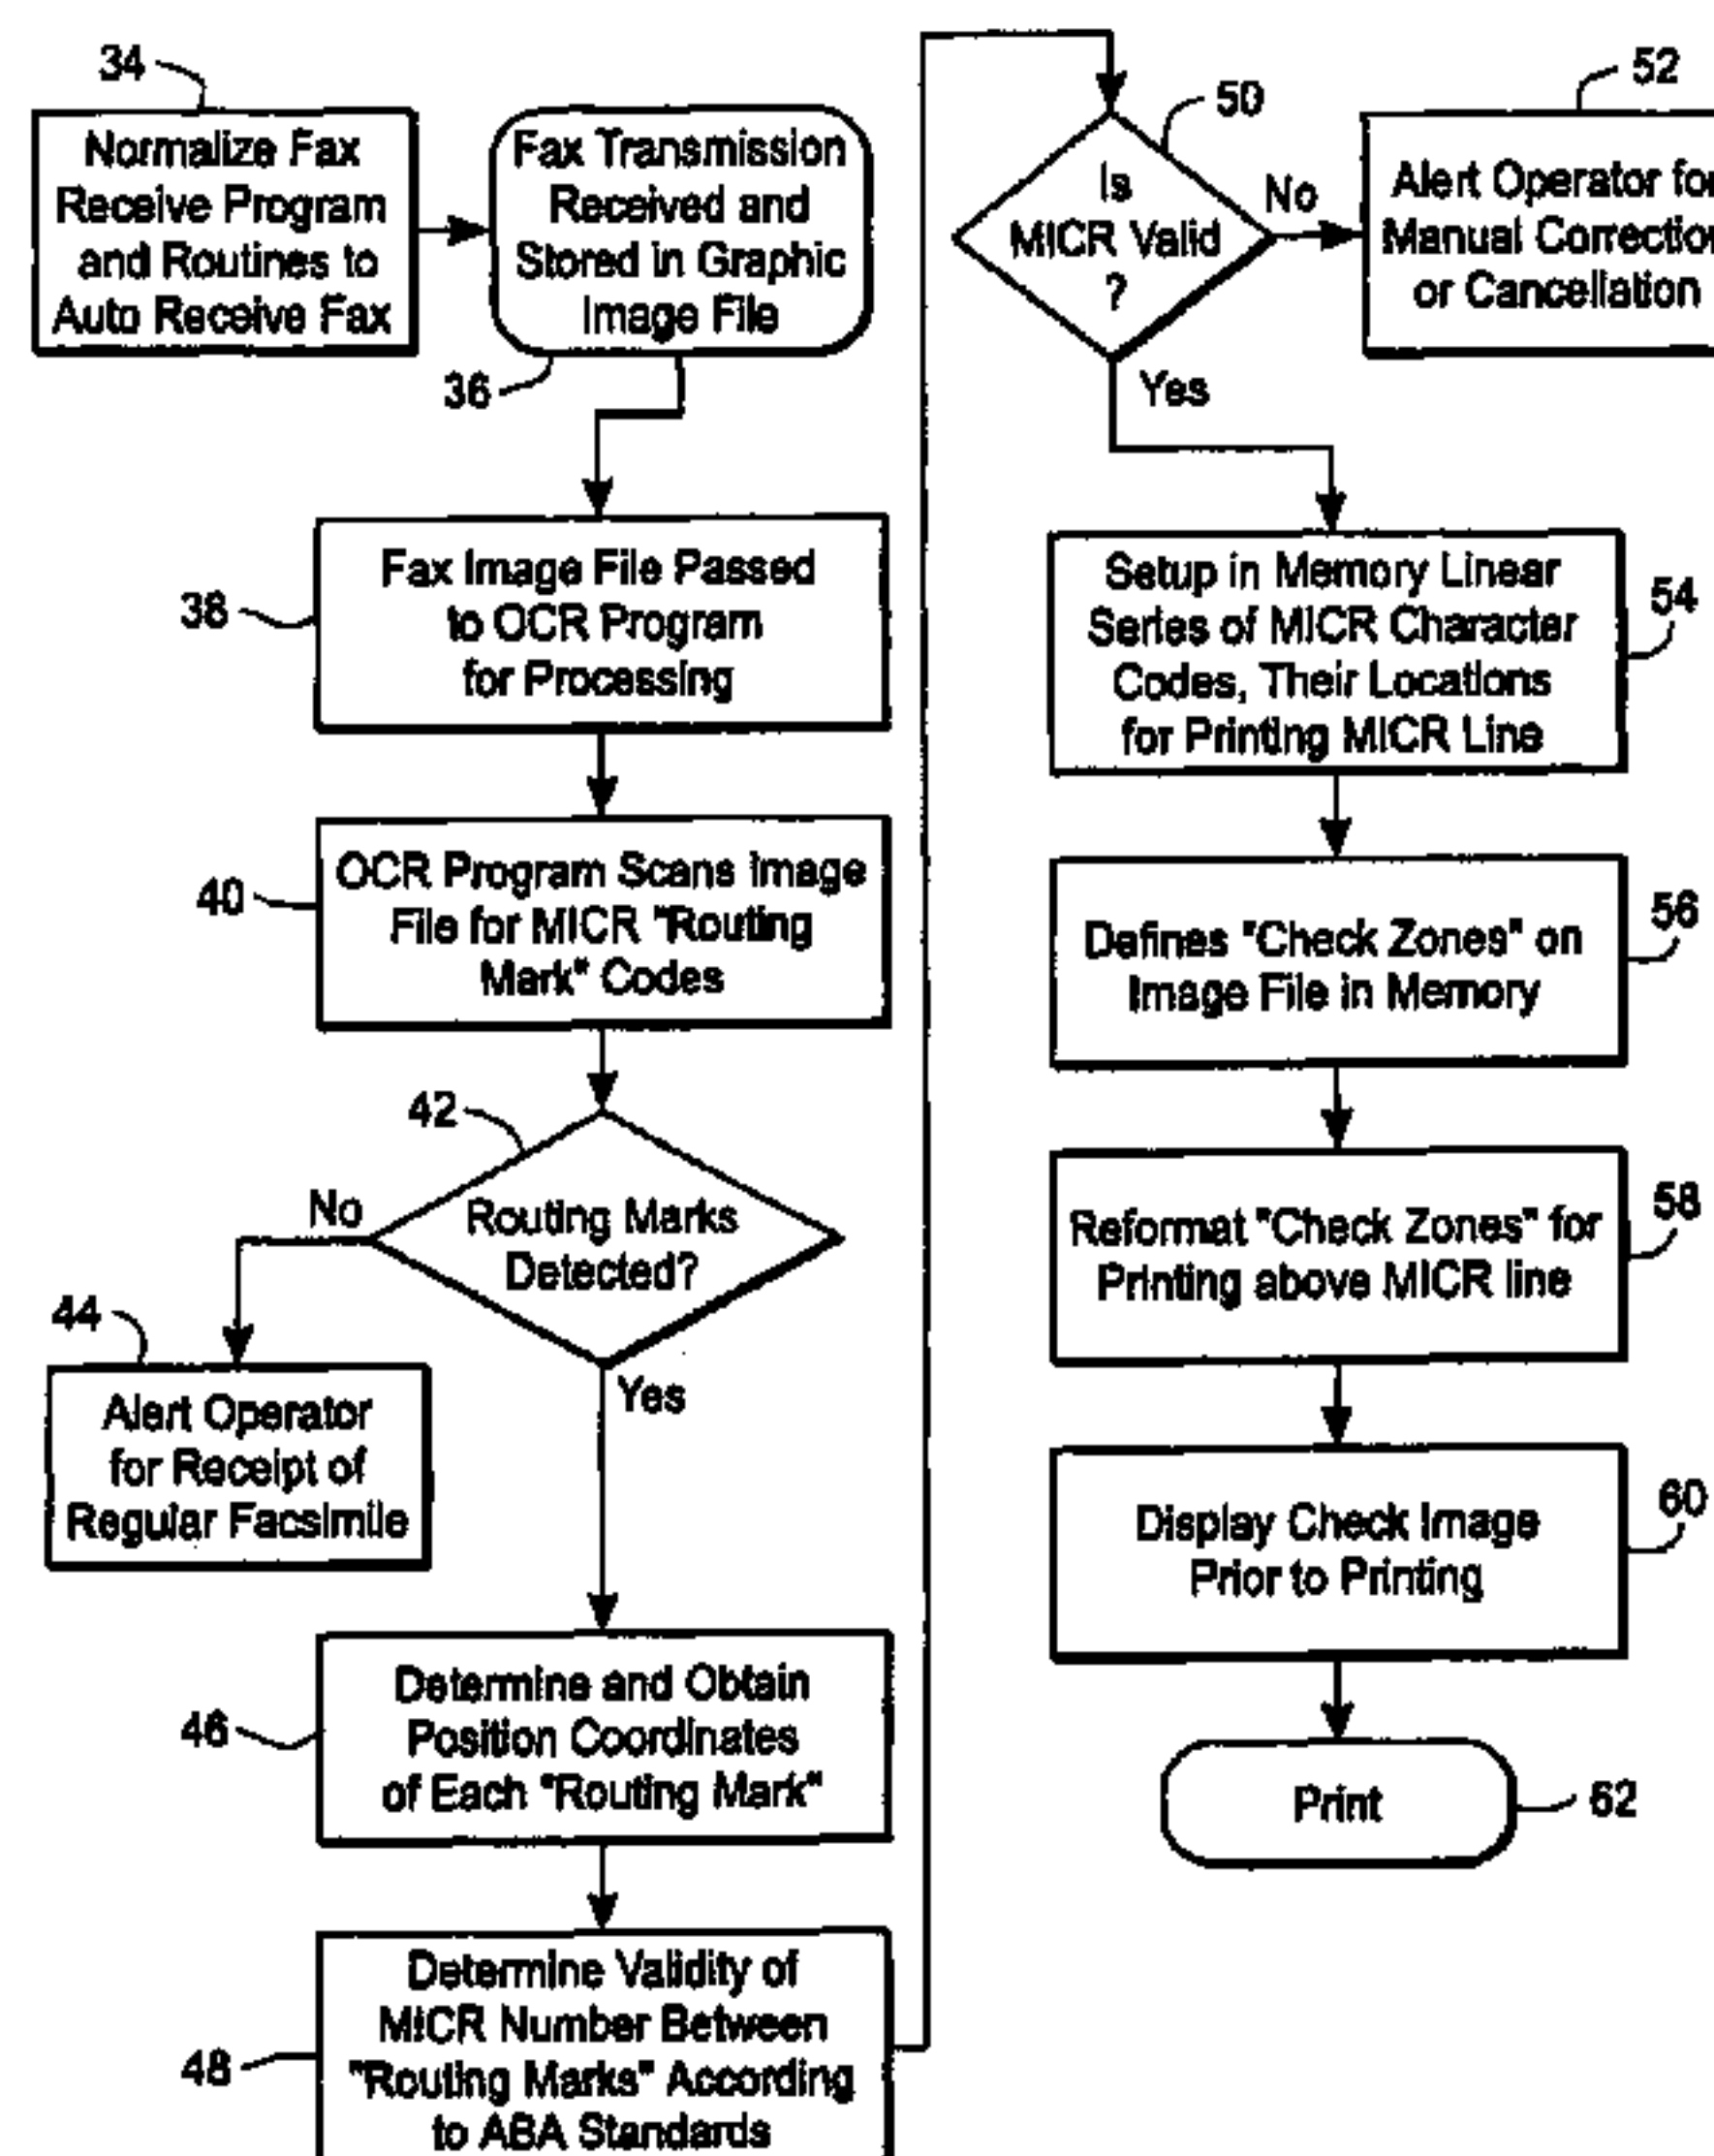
34
Normalize Fax Receive Program and Routines to Auto Receive Fax

Fax Transmission Received and Stored in Graphic Image File
36

38
Fax Image File Passed to OCR Program for Processing

40
OCR Program Scans Image File for MICR "Routing Mark" Codes

42
Routing Marks Detected?
No
Yes

44
Alert Operator for Receipt of Regular Facsimile

46
Determine and Obtain Position Coordinates of Each "Routing Mark"

48
Determine Validity of MICR Number Between "Routing Marks" According to ABA Standards

50
Is MICR Valid ?
No
Yes

52
Alert Operator fo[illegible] Manual Correctio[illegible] or Cancellation

54
Setup in Memory Linear Series of MICR Character Codes, Their Locations for Printing MICR Line

56
Defines "Check Zones" on Image File in Memory

58
Reformat "Check Zones" for Printing above MICR line

60
Display Check Image Prior to Printing

Print
62